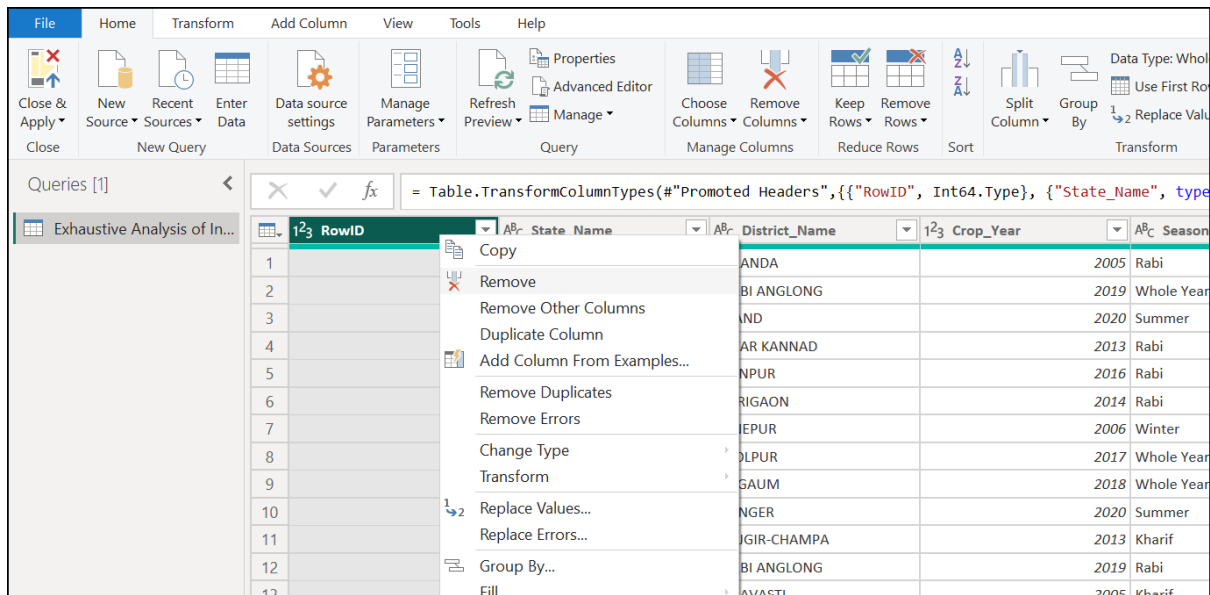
File Home Transform Add Column View Tools Help

Close & Apply Close
New Source Recent Sources Enter Data New Query
Data source settings Data Sources
Manage Parameters Parameters
Refresh Preview Properties Advanced Editor Manage Query
Choose Columns Remove Columns Manage Columns
Keep Rows Remove Rows Reduce Rows
Sort
Split Column Group By Data Type: Whol Use First Ro Replace Valu Transform

Queries [1]
Exhaustive Analysis of In...

= Table.TransformColumnTypes(#"Promoted Headers",{{"RowID", Int64.Type}, {"State_Name", type

| | RowID | State_Name | District_Name | Crop_Year | Season |
|---|---|---|---|---|---|
| 1 | | | ANDA | 2005 | Rabi |
| 2 | | | BI ANGLONG | 2019 | Whole Year |
| 3 | | | ND | 2020 | Summer |
| 4 | | | AR KANNAD | 2013 | Rabi |
| 5 | | | NPUR | 2016 | Rabi |
| 6 | | | RIGAON | 2014 | Rabi |
| 7 | | | IEPUR | 2006 | Winter |
| 8 | | | OLPUR | 2017 | Whole Year |
| 9 | | | GAUM | 2018 | Whole Year |
| 10 | | | NGER | 2020 | Summer |
| 11 | | | IGIR-CHAMPA | 2013 | Kharif |
| 12 | | | BI ANGLONG | 2019 | Rabi |
| 13 | | | AVASTI | 2005 | Kharif |

Copy
Remove
Remove Other Columns
Duplicate Column
Add Column From Examples...
Remove Duplicates
Remove Errors
Change Type
Transform
Replace Values...
Replace Errors...
Group By...
Fill